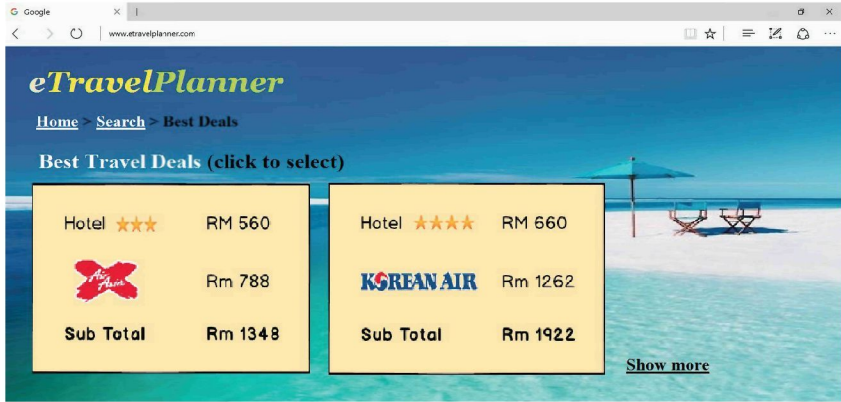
Google

www.etravelplanner.com

eTravelPlanner

Home > Search > Best Deals

Best Travel Deals (click to select)

Hotel ★★★ RM 560

AirAsia Rm 788

Sub Total Rm 1348

Hotel ★★★★ RM 660

KOREAN AIR Rm 1262

Sub Total Rm 1922

Show more